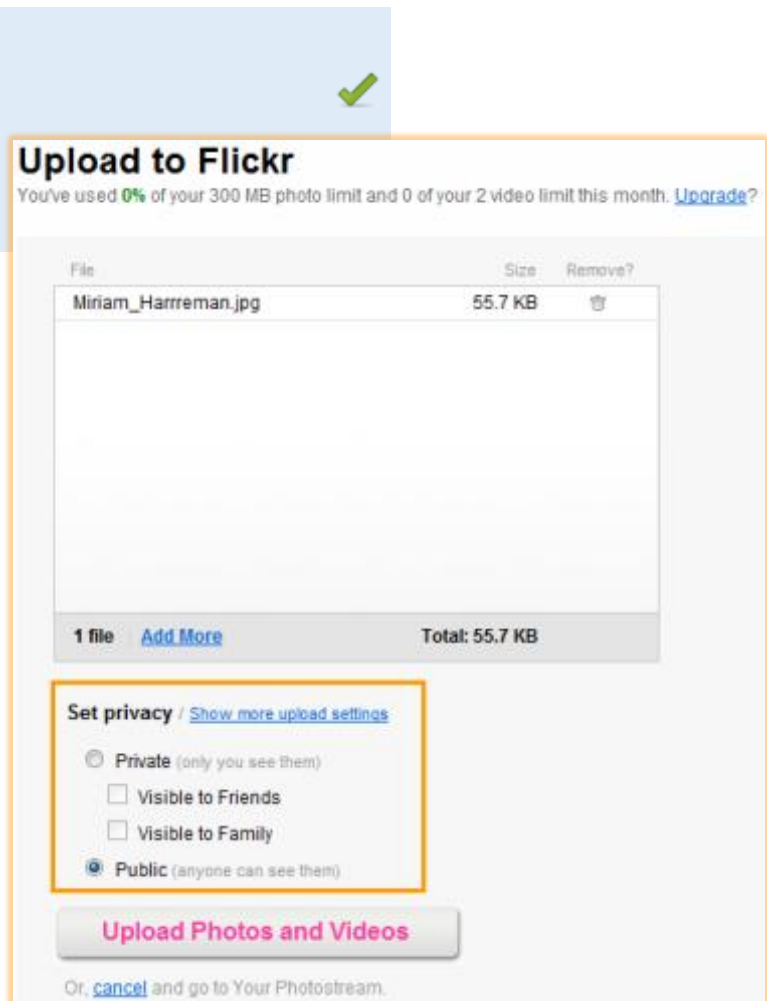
Upload to Flickr

You've used 0% of your 300 MB photo limit and 0 of your 2 video limit this month. Upgrade?

| File | Size | Remove? |
|---|---|---|
| Miriam_Harrreman.jpg | 55.7 KB | |

1 file Add More Total: 55.7 KB

Set privacy / Show more upload settings

Private (only you see them)

Visible to Friends

Visible to Family

Public (anyone can see them)

Upload Photos and Videos

Or, cancel and go to Your Photostream.